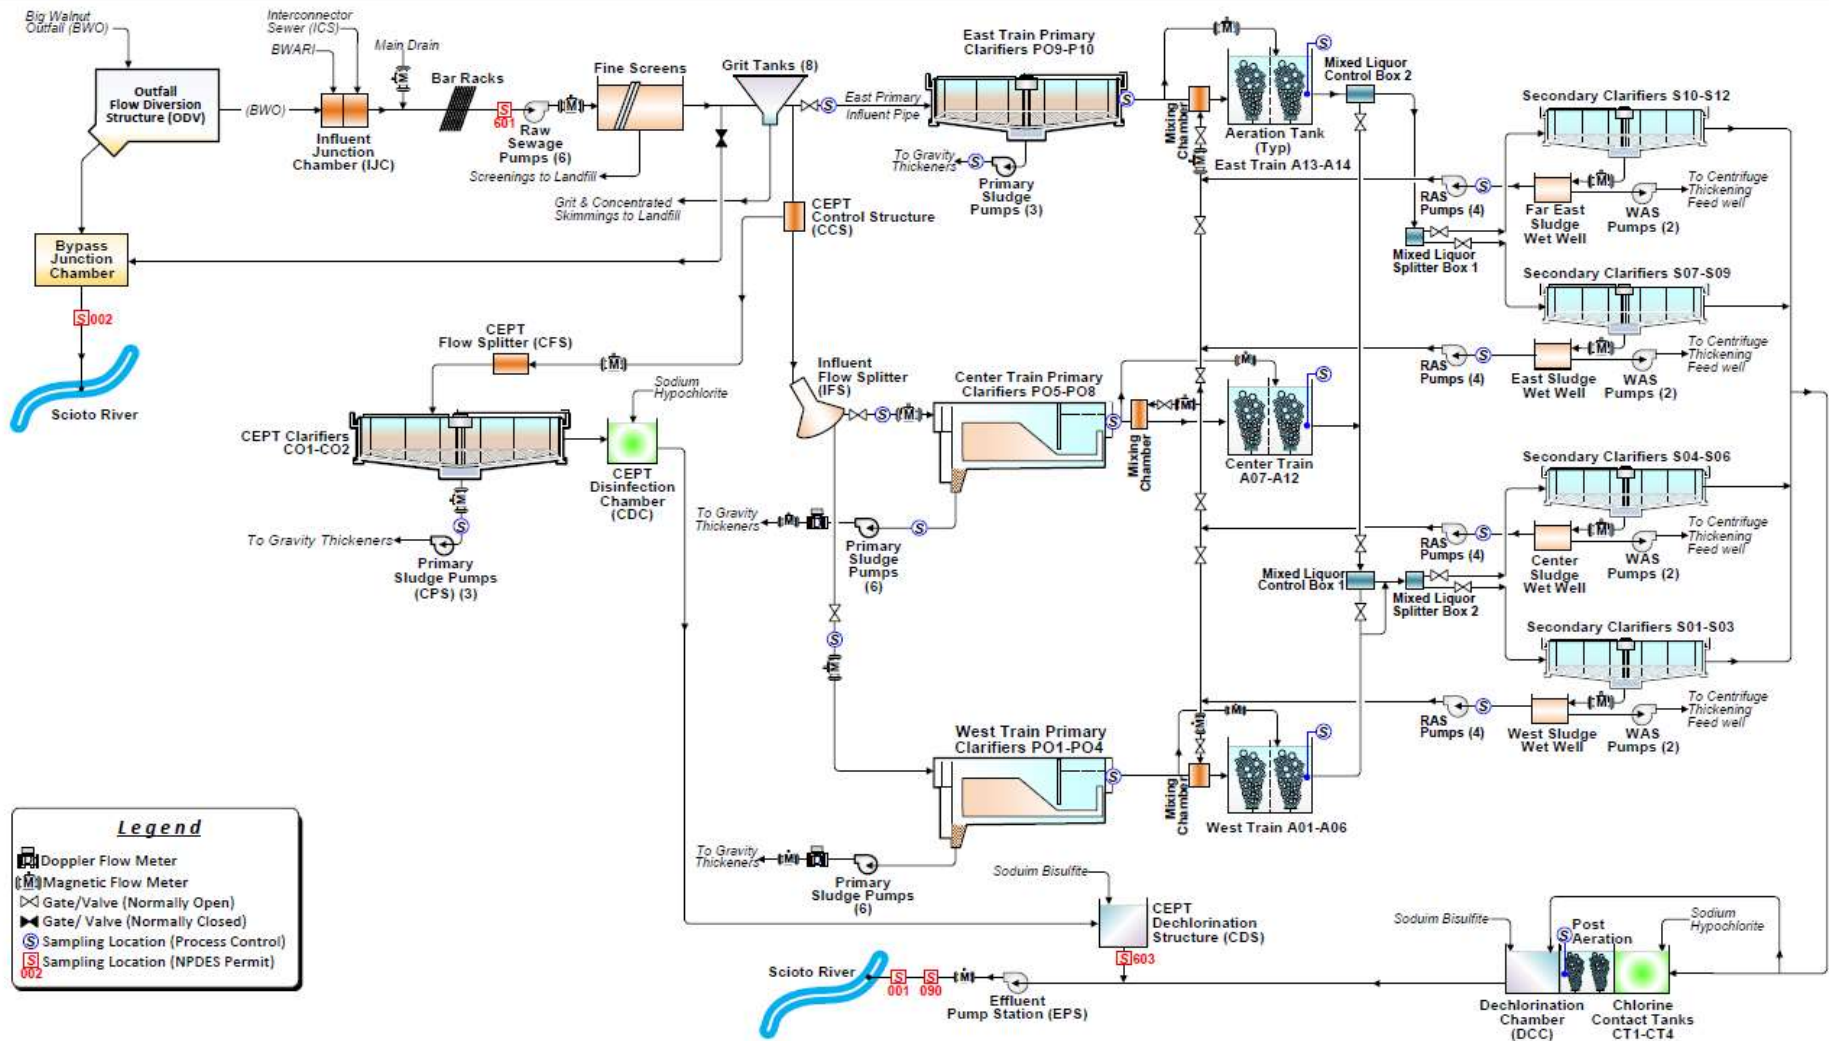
Big Walnut Outfall (BWO)

Interconnector Sewer (ICS)

BWARI

Main Drain

M

Outfall Flow Diversion Structure (ODV)

(BWO)

Influent Junction Chamber (IJC)

Bar Racks

S 601

Raw Sewage Pumps (6)

M

Fine Screens

Screenings to Landfill

Grit Tanks (8)

Grit & Concentrated Skimmings to Landfill

S East Primary Influent Pipe

East Train Primary Clarifiers PO9-P10

S

To Gravity Thickeners S

Primary Sludge Pumps (3)

CEPT Control Structure (CCS)

M

Mixing Chamber

M

Aeration Tank (Typ)

East Train A13-A14

S

Mixed Liquor Control Box 2

Secondary Clarifiers S10-S12

RAS Pumps (4) S

M

Far East Sludge Wet Well

WAS Pumps (2)

To Centrifuge Thickening Feed well

Mixed Liquor Splitter Box 1

Secondary Clarifiers S07-S09

Bypass Junction Chamber

S 002

Scioto River

CEPT Flow Splitter (CFS)

M

Sodium Hypochlorite

CEPT Clarifiers CO1-CO2

M

S

To Gravity Thickeners

Primary Sludge Pumps (CPS) (3)

CEPT Disinfection Chamber (CDC)

Influent Flow Splitter (IFS)

S M

Center Train Primary Clarifiers PO5-PO8

S

Mixing Chamber

M

M

S

Center Train A07-A12

RAS Pumps (4) S

M

East Sludge Wet Well

WAS Pumps (2)

To Centrifuge Thickening Feed well

To Gravity Thickeners M

Primary Sludge Pumps (6)

S

Secondary Clarifiers S04-S06

RAS Pumps (4) S

M

Center Sludge Wet Well

WAS Pumps (2)

To Centrifuge Thickening Feed well

Mixed Liquor Control Box 1

Mixed Liquor Splitter Box 2

Secondary Clarifiers S01-S03

S

M

RAS Pumps (4) S

M

West Sludge Wet Well

WAS Pumps (2)

To Centrifuge Thickening Feed well

West Train Primary Clarifiers PO1-PO4

S

M

M

Mixing Chamber

S

West Train A01-A06

To Gravity Thickeners M

Primary Sludge Pumps (6)

Soduim Bisulfite

CEPT Dechlorination Structure (CDS)

S 603

Scioto River

S 001

S 090

M

Effluent Pump Station (EPS)

Soduim Bisulfite

S Post Aeration

Sodium Hypochlorite

Dechlorination Chamber (DCC)

Chlorine Contact Tanks CT1-CT4

Legend

Doppler Flow Meter

M Magnetic Flow Meter

Gate/Valve (Normally Open)

Gate/ Valve (Normally Closed)

S Sampling Location (Process Control)

S 002 Sampling Location (NPDES Permit)